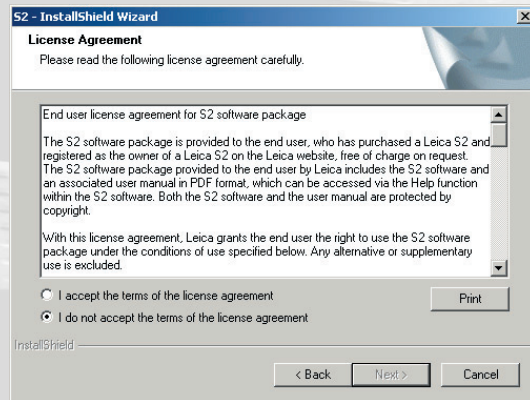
S2 - InstallShield Wizard

License Agreement
Please read the following license agreement carefully.

End user license agreement for S2 software package

The S2 software package is provided to the end user, who has purchased a Leica S2 and registered as the owner of a Leica S2 on the Leica website, free of charge on request. The S2 software package provided to the end user by Leica includes the S2 software and an associated user manual in PDF format, which can be accessed via the Help function within the S2 software. Both the S2 software and the user manual are protected by copyright.

With this license agreement, Leica grants the end user the right to use the S2 software package under the conditions of use specified below. Any alternative or supplementary use is excluded.

I accept the terms of the license agreement
I do not accept the terms of the license agreement

Print

InstallShield

< Back
Next >
Cancel